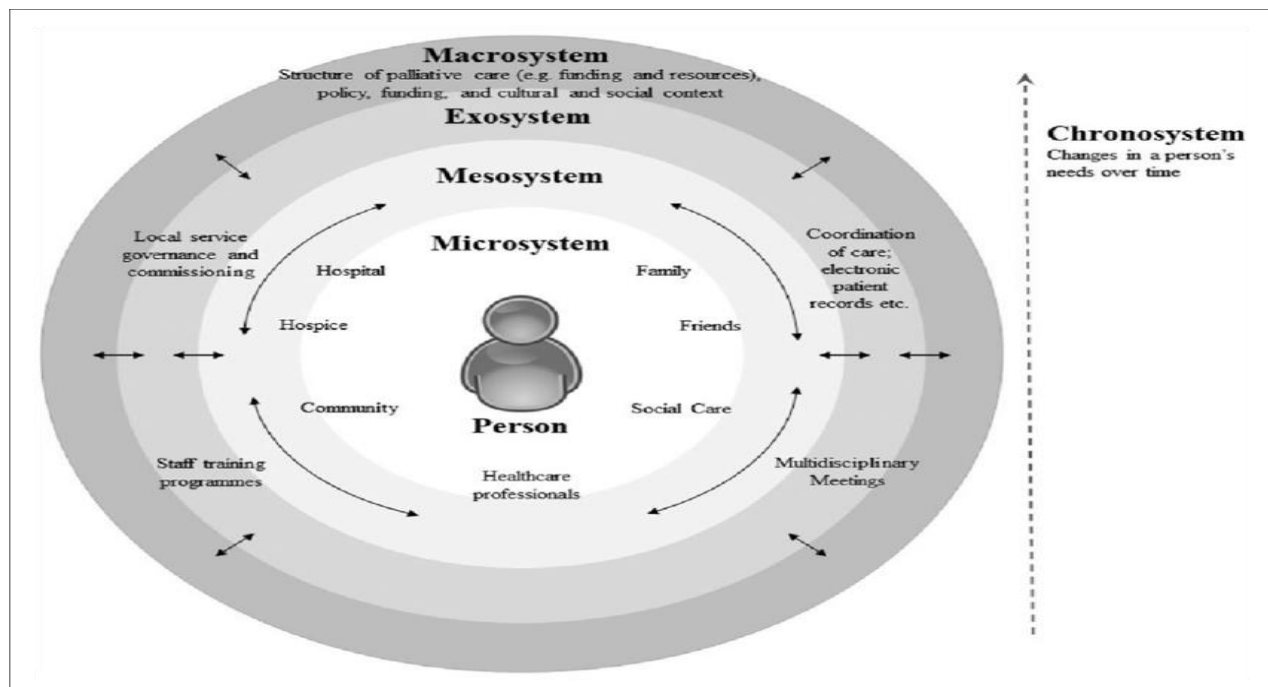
Macrosystem
Structure of palliative care (e.g. funding and resources), policy, funding, and cultural and social context

Exosystem

Mesosystem

Microsystem

Local service governance and commissioning

Hospital

Family

Coordination of care; electronic patient records etc.

Hospice

Friends

Community

Social Care

Person

Staff training programmes

Healthcare professionals

Multidisciplinary Meetings

Chronosystem
Changes in a person's needs over time